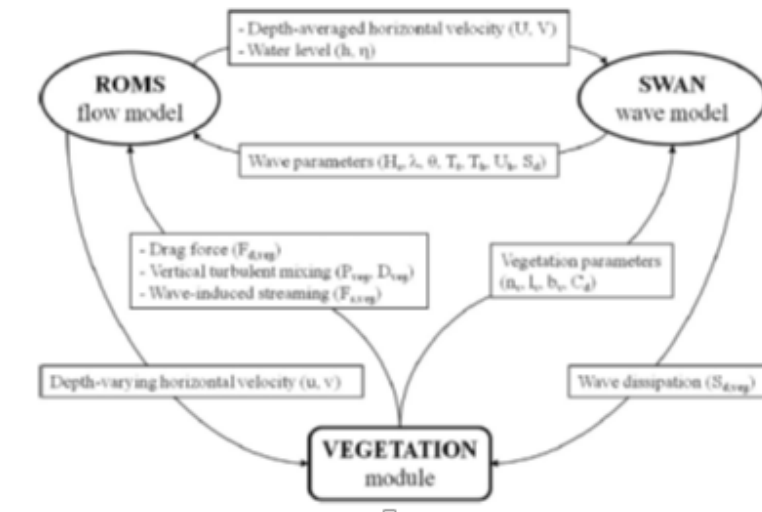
- Depth-averaged horizontal velocity (U, V)
- Water level (h, η)

ROMS
flow model

SWAN
wave model

Wave parameters ($H_s$, λ, θ, $T_p$, $T_b$, $U_b$, $S_d$)

- Drag force ($F_{d,veg}$)
- Vertical turbulent mixing ($P_{veg}$, $D_{veg}$)
- Wave-induced streaming ($F_{s,veg}$)

Vegetation parameters
($n_v$, $l_v$, $b_v$, $C_d$)

Depth-varying horizontal velocity (u, v)

Wave dissipation ($S_{d,veg}$)

VEGETATION
module